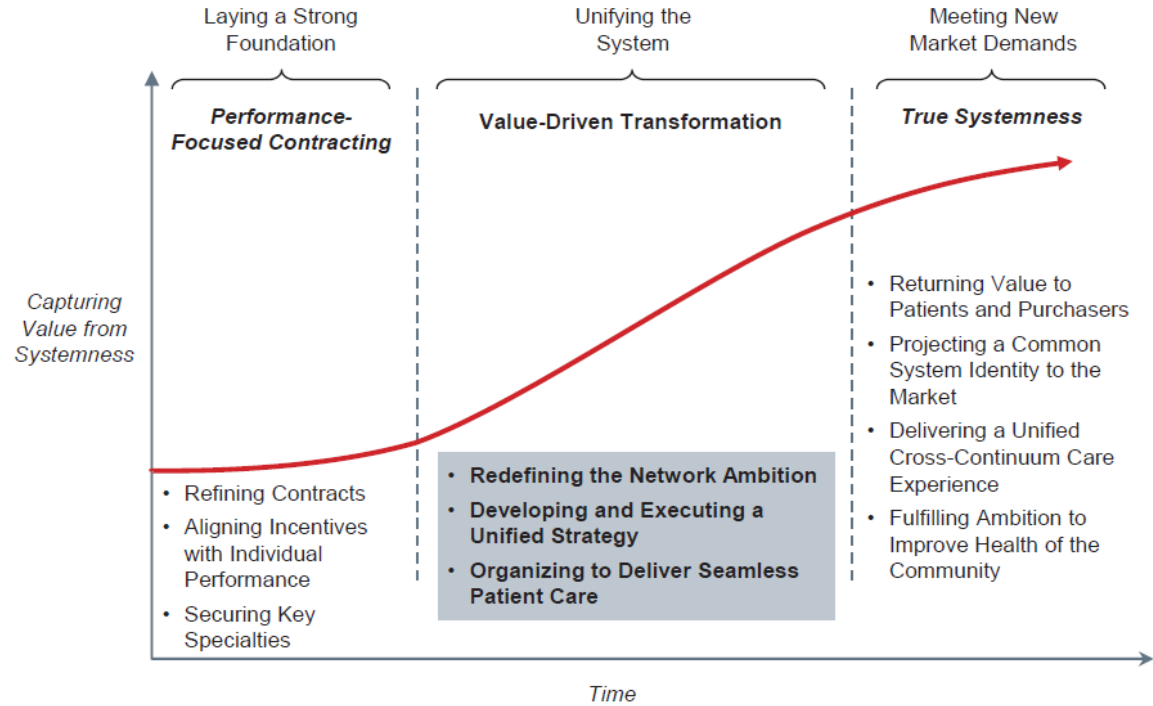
Laying a Strong Foundation

Unifying the System

Meeting New Market Demands

Performance-Focused Contracting

Value-Driven Transformation

True Systemness

Capturing Value from Systemness

- Returning Value to Patients and Purchasers
- Projecting a Common System Identity to the Market
- Delivering a Unified Cross-Continuum Care Experience
- Fulfilling Ambition to Improve Health of the Community

- Redefining the Network Ambition
- Developing and Executing a Unified Strategy
- Organizing to Deliver Seamless Patient Care

- Refining Contracts
- Aligning Incentives with Individual Performance
- Securing Key Specialties

Time